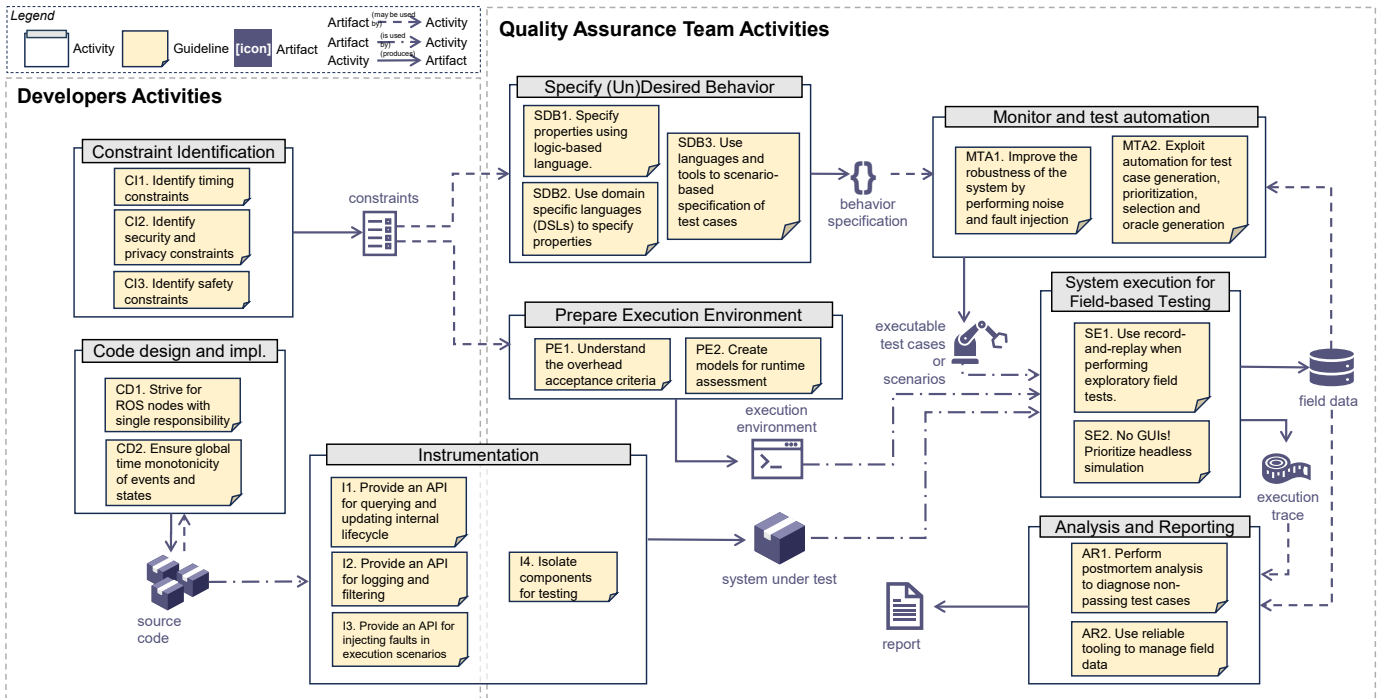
Legend

Activity Guideline [icon] Artifact

Artifact (may be used by) Activity
Artifact (is used by) Activity
Activity (produces) Artifact

Developers Activities

Constraint Identification

CI1. Identify timing constraints

CI2. Identify security and privacy constraints

CI3. Identify safety constraints

Code design and impl.

CD1. Strive for ROS nodes with single responsibility

CD2. Ensure global time monotonicity of events and states

source code

Quality Assurance Team Activities

Specify (Un)Desired Behavior

SDB1. Specify properties using logic-based language.

SDB2. Use domain specific languages (DSLs) to specify properties

SDB3. Use languages and tools to scenario-based specification of test cases

constraints

behavior specification

Monitor and test automation

MTA1. Improve the robustness of the system by performing noise and fault injection

MTA2. Exploit automation for test case generation, prioritization, selection and oracle generation

Prepare Execution Environment

PE1. Understand the overhead acceptance criteria

PE2. Create models for runtime assessment

executable test cases or scenarios

execution environment

System execution for Field-based Testing

SE1. Use record-and-replay when performing exploratory field tests.

SE2. No GUIs! Prioritize headless simulation

field data

execution trace

Instrumentation

I1. Provide an API for querying and updating internal lifecycle

I2. Provide an API for logging and filtering

I3. Provide an API for injecting faults in execution scenarios

I4. Isolate components for testing

system under test

Analysis and Reporting

AR1. Perform postmortem analysis to diagnose non-passing test cases

AR2. Use reliable tooling to manage field data

report